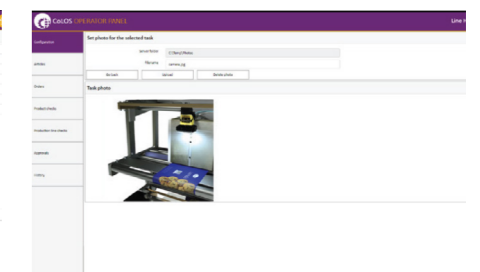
CoLOS OPERATOR PANEL
Line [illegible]
Configuration
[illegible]
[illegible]
Product checks
Production line checks
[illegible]
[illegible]
Set photo for the selected task
Server folder
C:\Temp\Photos
File name
camera.jpg
Go back
Upload
Delete photo
Task photo